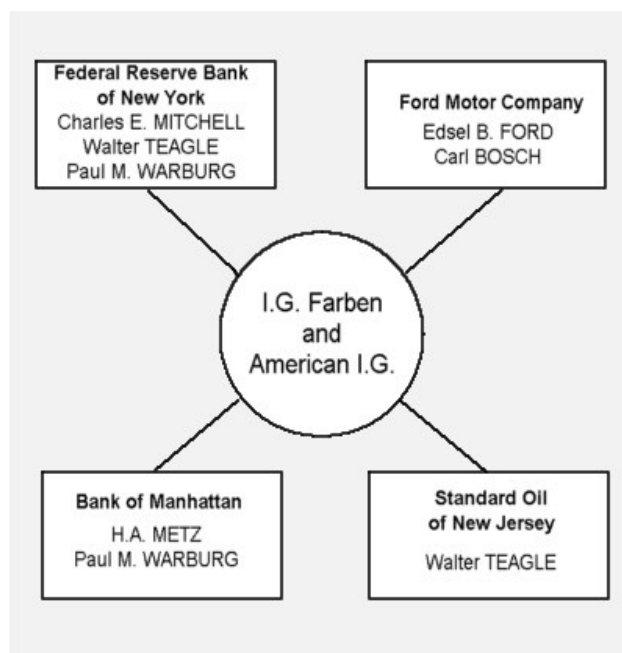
Federal Reserve Bank of New York
Charles E. MITCHELL
Walter TEAGLE
Paul M. WARBURG

Ford Motor Company
Edsel B. FORD
Carl BOSCH

I.G. Farben and American I.G.

Bank of Manhattan
H.A. METZ
Paul M. WARBURG

Standard Oil of New Jersey
Walter TEAGLE